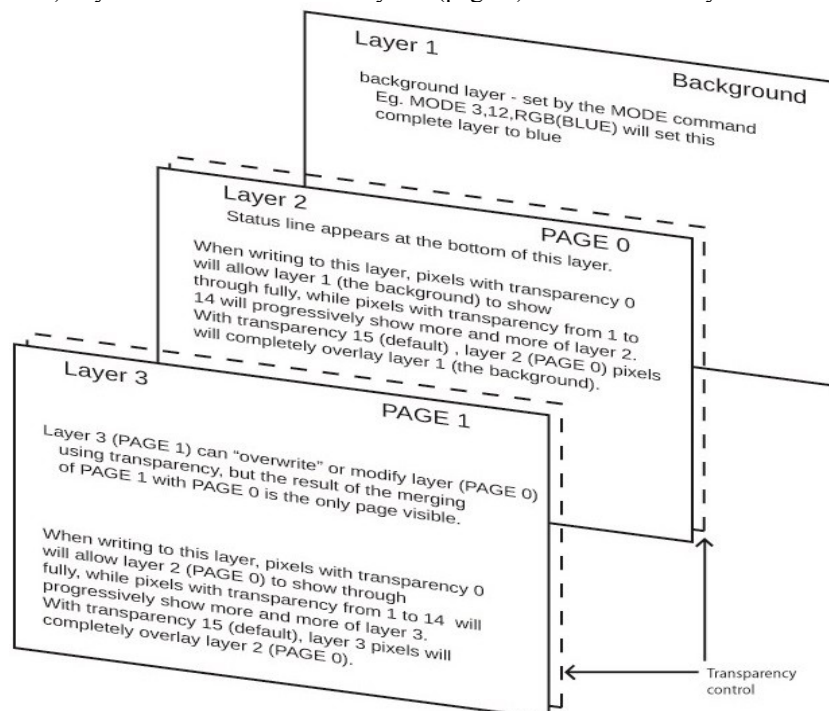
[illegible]

Layer 1

Background

background layer - set by the MODE command Eg. MODE 3,12,RGB(BLUE) will set this complete layer to blue

Layer 2

PAGE 0

Status line appears at the bottom of this layer.

When writing to this layer, pixels with transparency 0 will allow layer 1 (the background) to show through fully, while pixels with transparency from 1 to 14 will progressively show more and more of layer 2. With transparency 15 (default) , layer 2 (PAGE 0) pixels will completely overlay layer 1 (the background).

Layer 3

PAGE 1

Layer 3 (PAGE 1) can "overwrite" or modify layer (PAGE 0) using transparency, but the result of the merging of PAGE 1 with PAGE 0 is the only page visible.

When writing to this layer, pixels with transparency 0 will allow layer 2 (PAGE 0) to show through fully, while pixels with transparency from 1 to 14 will progressively show more and more of layer 3. With transparency 15 (default), layer 3 pixels will completely overlay layer 2 (PAGE 0).

Transparency control